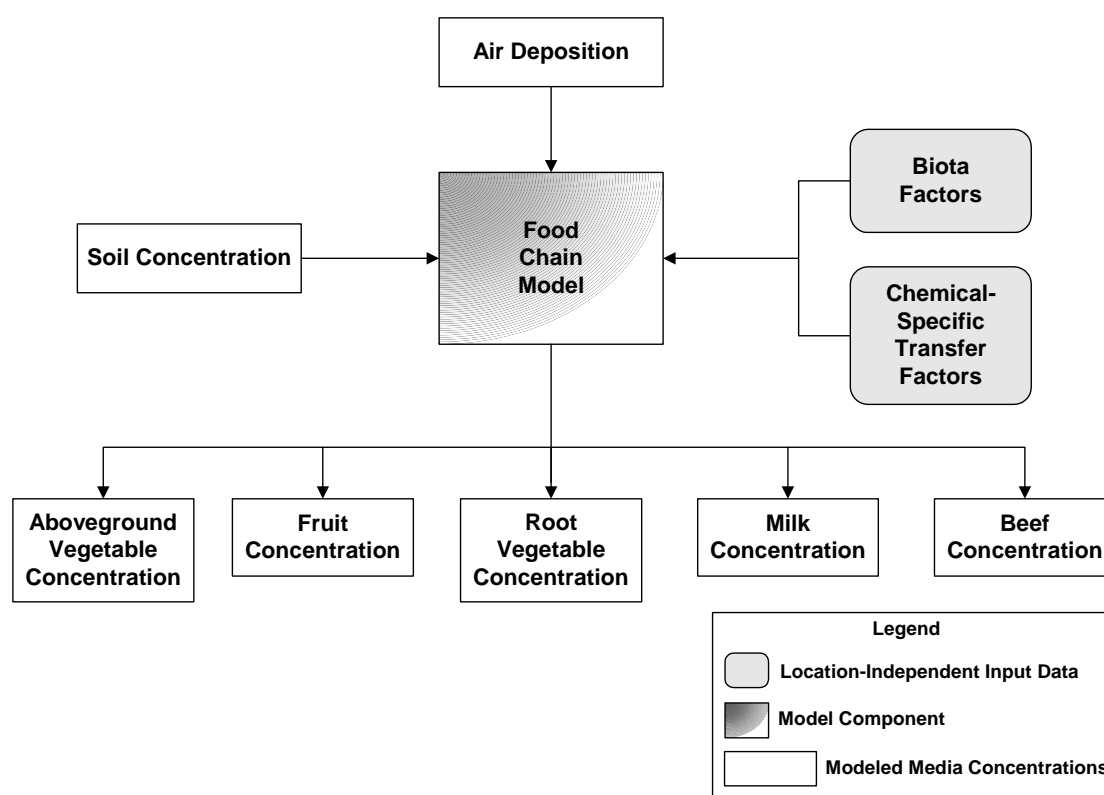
Air Deposition

Soil Concentration

Food Chain Model

Biota Factors

Chemical-Specific Transfer Factors

Aboveground Vegetable Concentration

Fruit Concentration

Root Vegetable Concentration

Milk Concentration

Beef Concentration

Legend

Location-Independent Input Data

Model Component

Modeled Media Concentrations